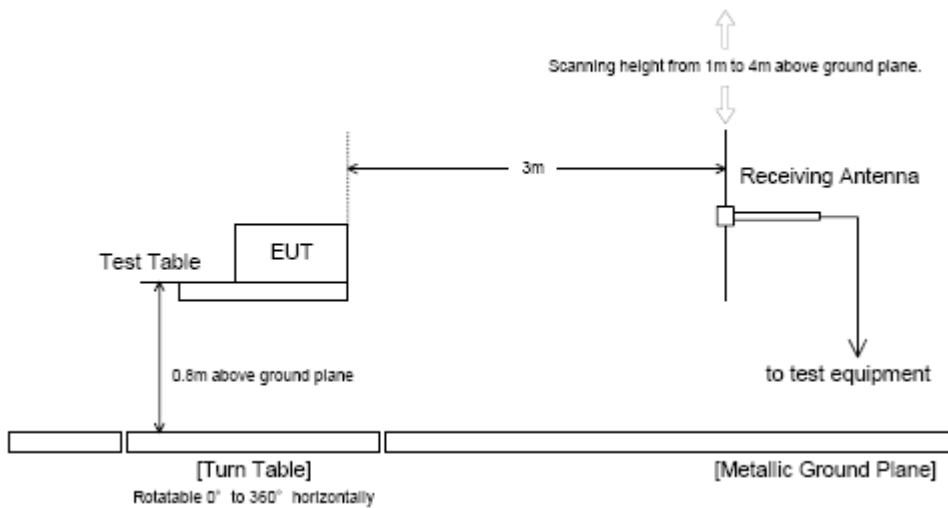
Scanning height from 1m to 4m above ground plane.

3m

Receiving Antenna

EUT

Test Table

0.8m above ground plane

to test equipment

[Turn Table]

Rotatable 0° to 360° horizontally

[Metallic Ground Plane]